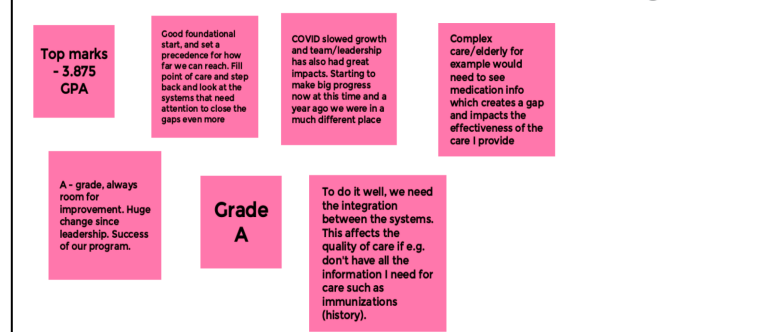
Top marks - 3.875 GPA

Good foundational start, and set a precedence for how far we can reach. Fill point of care and step back and look at the systems that need attention to close the gaps even more

COVID slowed growth and team/leadership has also had great impacts. Starting to make big progress now at this time and a year ago we were in a much different place

Complex care/elderly for example would need to see medication info which creates a gap and impacts the effectiveness of the care I provide

A - grade, always room for improvement. Huge change since leadership. Success of our program.

Grade A

To do it well, we need the integration between the systems. This affects the quality of care if e.g. don't have all the information I need for care such as immunizations (history).